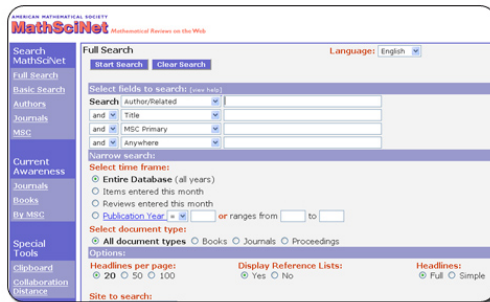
AMERICAN MATHEMATICAL SOCIETY
MathSciNet Mathematical Reviews on the Web

Search MathSciNet
Full Search
Basic Search
Authors
Journals
MSC

Current Awareness
Journals
Books
By MSC

Special Tools
Clipboard
Collaboration Distance

Full Search
Language: English

Start Search Clear Search

Select fields to search: [view help]
Search Author/Related
and Title
and MSC Primary
and Anywhere

Narrow search:
Select time frame:
Entire Database (all years)
Items entered this month
Reviews entered this month
Publication Year = or ranges from to

Select document type:
All document types Books Journals Proceedings

Options:
Headlines per page:
20 50 100
Display Reference Lists:
Yes No
Headlines:
Full Simple

Site to search: